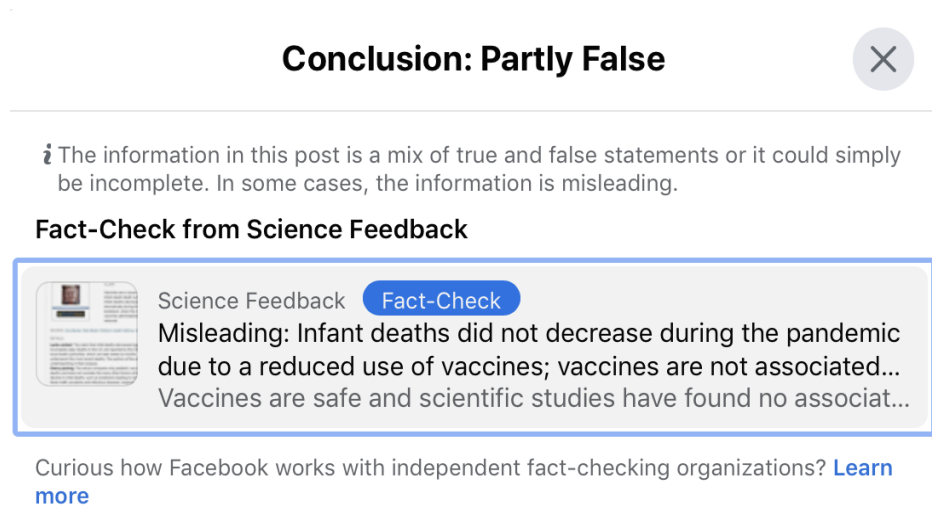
Conclusion: Partly False

The information in this post is a mix of true and false statements or it could simply be incomplete. In some cases, the information is misleading.

Fact-Check from Science Feedback

Science Feedback Fact-Check
Misleading: Infant deaths did not decrease during the pandemic due to a reduced use of vaccines; vaccines are not associated...
Vaccines are safe and scientific studies have found no associat...

Curious how Facebook works with independent fact-checking organizations? Learn more